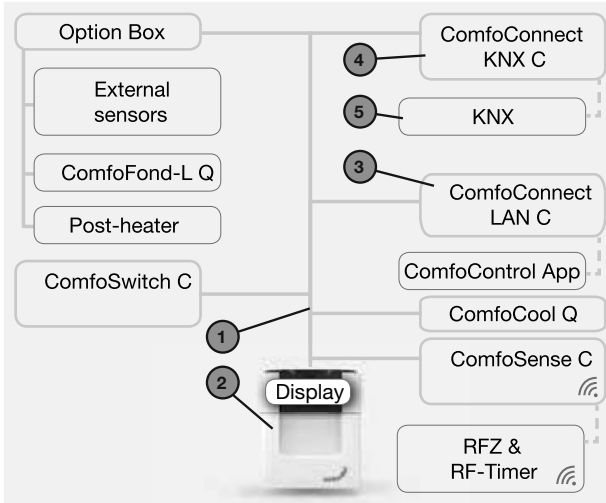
Option Box

External sensors

ComfoFond-L Q

Post-heater

ComfoSwitch C

ComfoConnect KNX C

4

5

KNX

3

ComfoConnect LAN C

ComfoControl App

ComfoCool Q

1

ComfoSense C

2

Display

RFZ & RF-Timer